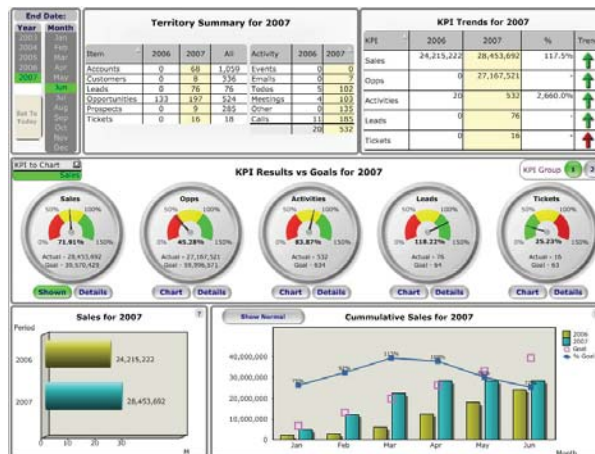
End Date:
Year Month
2003 Jan
2004 Feb
2005 Mar
2006 Apr
2007 May
Jun
Jul
Aug
Sep
Oct
Nov
Dec
Set To Today

Territory Summary for 2007

| Item | 2006 | 2007 | All |
|---|---|---|---|
| Accounts | 0 | 68 | 1,059 |
| Customers | 0 | 8 | 336 |
| Leads | 0 | 76 | 76 |
| Opportunities | 133 | 197 | 524 |
| Prospects | 0 | 9 | 285 |
| Tickets | 0 | 16 | 18 |

| Activity | 2006 | 2007 |
|---|---|---|
| Events | 0 | 0 |
| Emails | 0 | 7 |
| Todos | 5 | 102 |
| Meetings | 4 | 103 |
| Other | 0 | 135 |
| Calls | 11 | 185 |
| | 20 | 532 |

KPI Trends for 2007

| KPI | 2006 | 2007 | % | Trend |
|---|---|---|---|---|
| Sales | 24,215,222 | 28,453,692 | 117.5% | |
| Opps | 0 | 27,167,521 | - | |
| Activities | 20 | 532 | 2,660.0% | |
| Leads | 0 | 76 | - | |
| Tickets | 0 | 16 | - | |

KPI to Chart
Sales

KPI Results vs Goals for 2007

KPI Group 1 2

Sales
71.91%
Actual - 28,453,692
Goal - 39,570,429
Shown Details

Opps
45.28%
Actual - 27,167,521
Goal - 59,996,371
Chart Details

Activities
83.87%
Actual - 532
Goal - 634
Chart Details

Leads
118.22%
Actual - 76
Goal - 64
Chart Details

Tickets
25.23%
Actual - 16
Goal - 63
Chart Details

Sales for 2007
Period
2006 24,215,222
2007 28,453,692
0 10 20 30

Show Normal
Cummulative Sales for 2007
40,000,000
30,000,000
20,000,000
10,000,000
0
Jan Feb Mar Apr May Jun
Month
2006
2007
Goal
% Goal